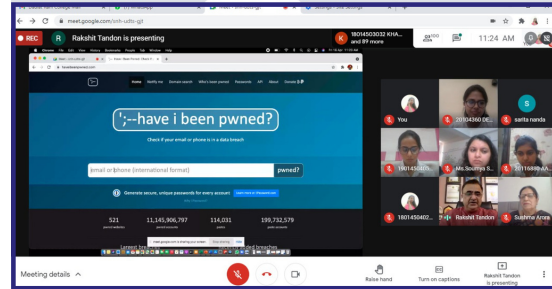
meet.google.com/snh-udto-gjt

REC

R Rakshit Tandon is presenting

K 18014503032 KHA... and 89 more

11:24 AM

Home Notify me Domain search Who's been pwned Passwords API About Donate

';--have i been pwned?

Check if your email or phone is in a data breach

email or phone (international format)

pwned?

Generate secure, unique passwords for every account

521
pwned websites

11,145,906,797
pwned accounts

114,031
pastes

199,732,579
paste accounts

Largest breaches

breaches

You

20104360 DE...

S

sarita nanda

18014504...

Ms.Soumya S...

20116880 AA...

18014504...

Rakshit Tandon

Sushma Arora

Meeting details

Raise hand

Turn on captions

Rakshit Tandon is presenting